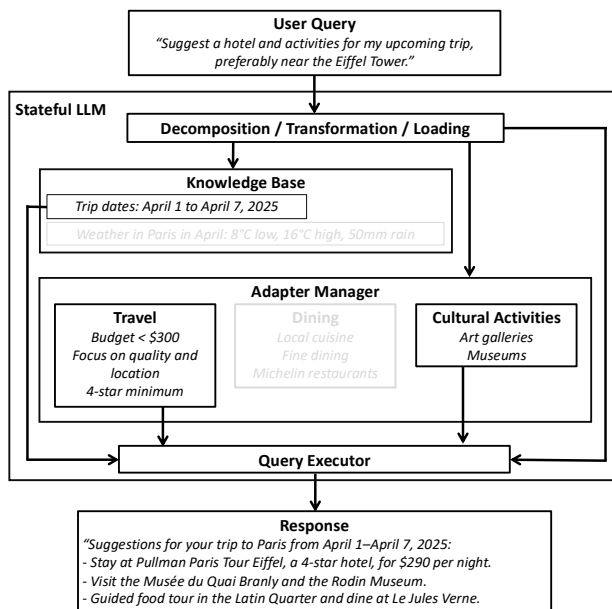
User Query
"Suggest a hotel and activities for my upcoming trip, preferably near the Eiffel Tower."

Stateful LLM

Decomposition / Transformation / Loading

Knowledge Base

Trip dates: April 1 to April 7, 2025

Weather in Paris in April: 8°C low, 16°C high, 50mm rain

Adapter Manager

Travel
Budget < \$300
Focus on quality and location
4-star minimum

Dining
Local cuisine
Fine dining
Michelin restaurants

Cultural Activities
Art galleries
Museums

Query Executor

Response
"Suggestions for your trip to Paris from April 1–April 7, 2025:
- Stay at Pullman Paris Tour Eiffel, a 4-star hotel, for \$290 per night.
- Visit the Musée du Quai Branly and the Rodin Museum.
- Guided food tour in the Latin Quarter and dine at Le Jules Verne.